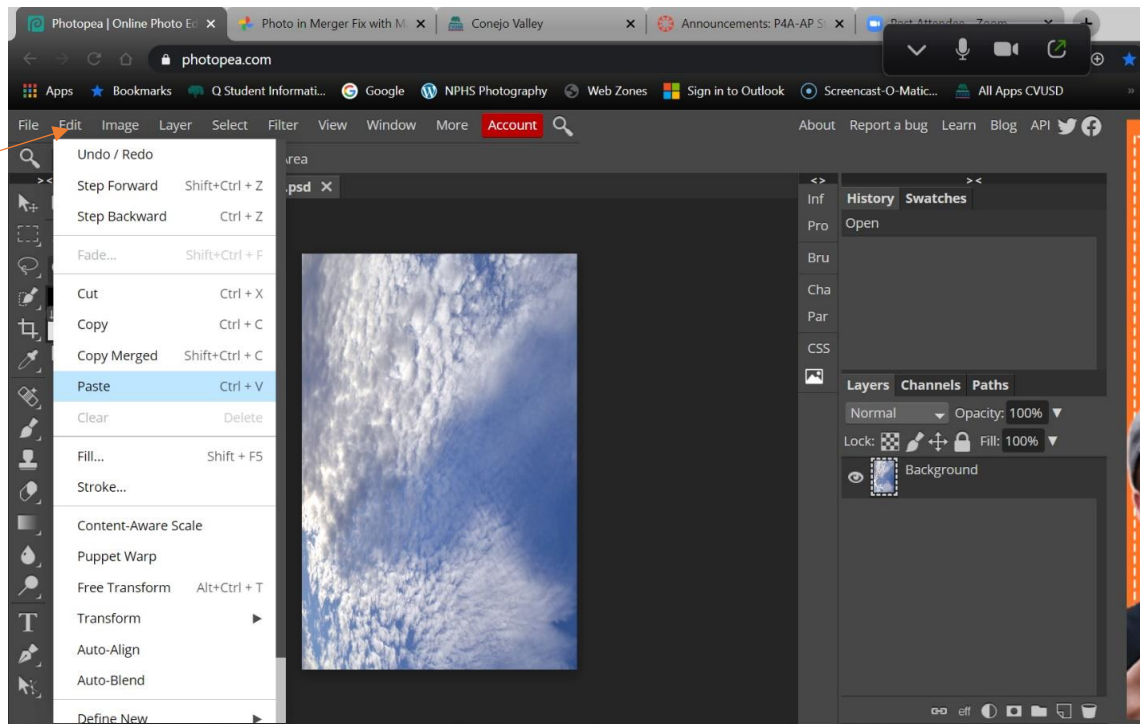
Photopea | Online Photo Ed ×
Photo in Merger Fix with M ×
Conejo Valley ×
Announcements: P4A-AP S ×
Post Attendee - Zoom ×

photopea.com

Apps Bookmarks Q Student Informati... Google NPHS Photography Web Zones Sign in to Outlook Screencast-O-Matic... All Apps CVUSD

File Edit Image Layer Select Filter View Window More Account

About Report a bug Learn Blog API

Undo / Redo
Step Forward Shift+Ctrl + Z
Step Backward Ctrl + Z
Fade... Shift+Ctrl + F
Cut Ctrl + X
Copy Ctrl + C
Copy Merged Shift+Ctrl + C
Paste Ctrl + V
Clear Delete
Fill... Shift + F5
Stroke...
Content-Aware Scale
Puppet Warp
Free Transform Alt+Ctrl + T
Transform
Auto-Align
Auto-Blend
Define New

rea
.psd ×

Inf
Pro
Bru
Cha
Par
CSS

History Swatches
Open

Layers Channels Paths
Normal Opacity: 100%
Lock: Fill: 100%
Background

eff